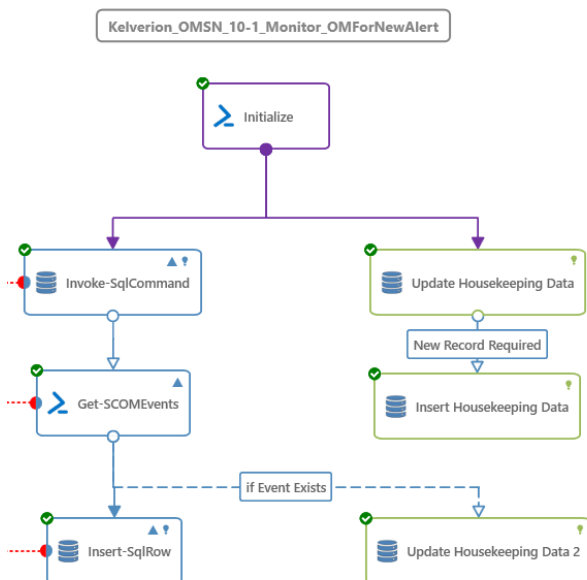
Kelverion_OMSN_10-1_Monitor_OMForNewAlert

Initialize

Invoke-SqlCommand

Update Housekeeping Data

New Record Required

Insert Housekeeping Data

Get-SCOMEvents

if Event Exists

Insert-SqlRow

Update Housekeeping Data 2